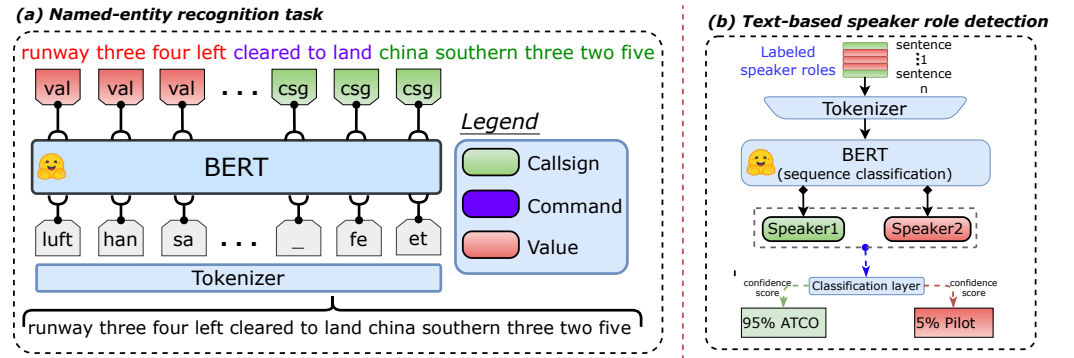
(a) Named-entity recognition task

runway three four left cleared to land china southern three two five

val val val . . . csg csg csg

BERT

luft han sa . . . _ fe et

Tokenizer

runway three four left cleared to land china southern three two five

Legend

Callsign

Command

Value

(b) Text-based speaker role detection

Labeled speaker roles

sentence 1
⋮
sentence n

Tokenizer

BERT
(sequence classification)

Speaker1

Speaker2

confidence score

Classification layer

confidence score

95% ATCO

5% Pilot